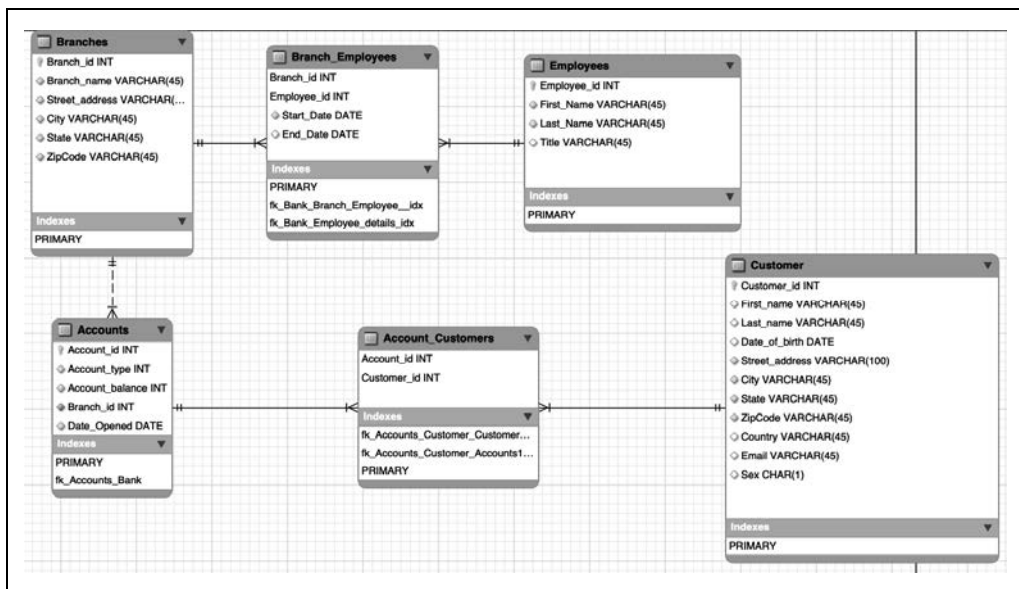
Branches
Branch_id INT
Branch_name VARCHAR(45)
Street_address VARCHAR(...
City VARCHAR(45)
State VARCHAR(45)
ZipCode VARCHAR(45)
Indexes
PRIMARY

Branch_Employees
Branch_id INT
Employee_id INT
Start_Date DATE
End_Date DATE
Indexes
PRIMARY
fk_Bank_Branch_Employee__idx
fk_Bank_Employee_details_idx

Employees
Employee_id INT
First_Name VARCHAR(45)
Last_Name VARCHAR(45)
Title VARCHAR(45)
Indexes
PRIMARY

Customer
Customer_id INT
First_name VARCHAR(45)
Last_name VARCHAR(45)
Date_of_birth DATE
Street_address VARCHAR(100)
City VARCHAR(45)
State VARCHAR(45)
ZipCode VARCHAR(45)
Country VARCHAR(45)
Email VARCHAR(45)
Sex CHAR(1)
Indexes
PRIMARY

Accounts
Account_id INT
Account_type INT
Account_balance INT
Branch_id INT
Date_Opened DATE
Indexes
PRIMARY
fk_Accounts_Bank

Account_Customers
Account_id INT
Customer_id INT
Indexes
fk_Accounts_Customer_Customer...
fk_Accounts_Customer_Accounts1...
PRIMARY